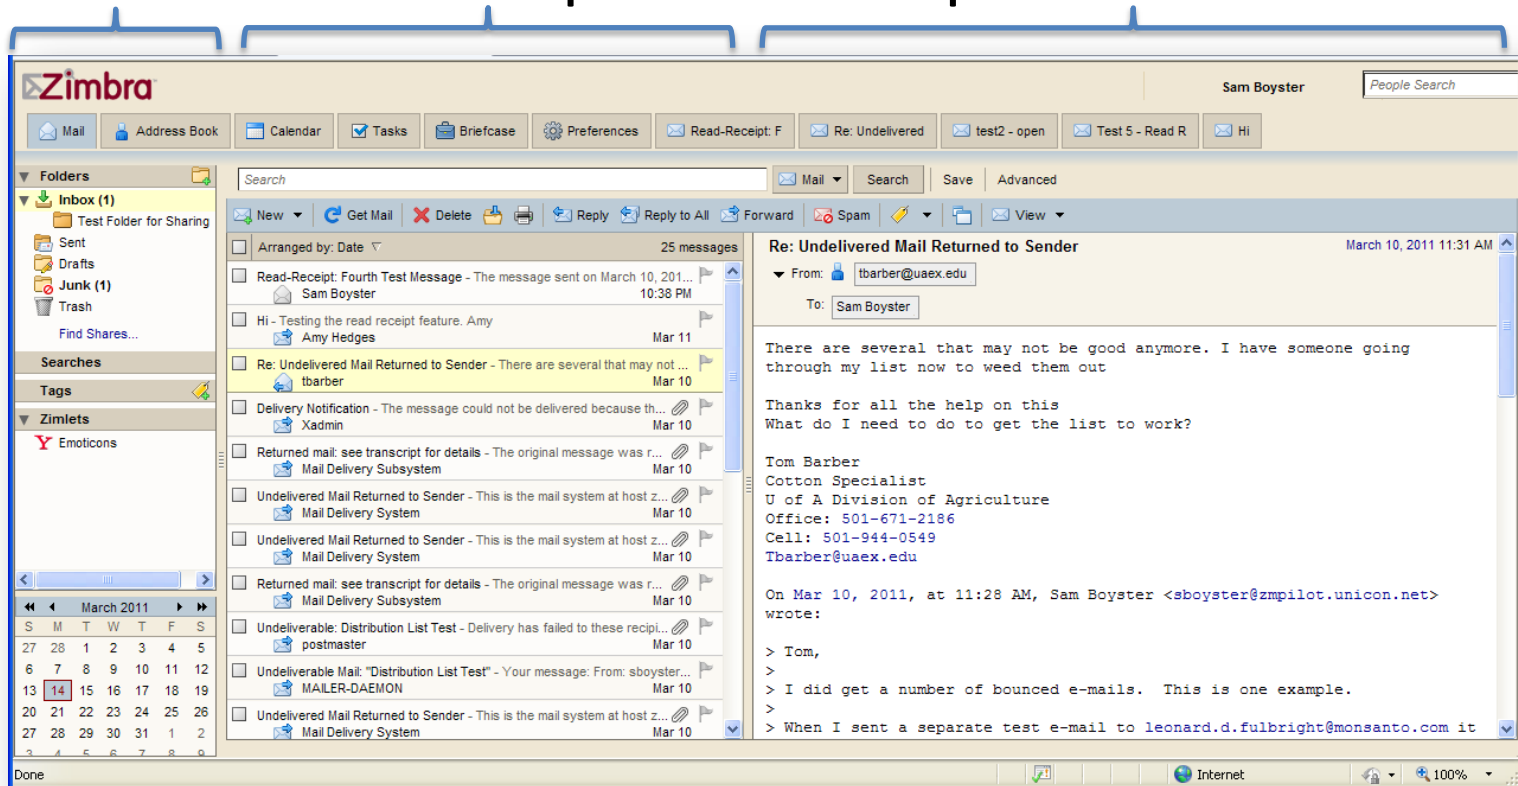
Zimbra

Sam Boyster

People Search

Mail | Address Book | Calendar | Tasks | Briefcase | Preferences | Read-Receipt: F | Re: Undelivered | test2 - open | Test 5 - Read R | Hi

Folders
Inbox (1)
Test Folder for Sharing
Sent
Drafts
Junk (1)
Trash
Find Shares...
Searches
Tags
Zimlets
Emoticons

March 2011

| S | M | T | W | T | F | S |
|---|---|---|---|---|---|---|
| 27 | 28 | 1 | 2 | 3 | 4 | 5 |
| 6 | 7 | 8 | 9 | 10 | 11 | 12 |
| 13 | 14 | 15 | 16 | 17 | 18 | 19 |
| 20 | 21 | 22 | 23 | 24 | 25 | 26 |
| 27 | 28 | 29 | 30 | 31 | 1 | 2 |

Search | Mail | Search | Save | Advanced

New | Get Mail | Delete | Reply | Reply to All | Forward | Spam | View

Arranged by: Date 25 messages

Read-Receipt: Fourth Test Message - The message sent on March 10, 201... Sam Boyster 10:38 PM
Hi - Testing the read receipt feature. Amy Amy Hedges Mar 11
Re: Undelivered Mail Returned to Sender - There are several that may not ... tbarber Mar 10
Delivery Notification - The message could not be delivered because th... Xadmin Mar 10
Returned mail: see transcript for details - The original message was r... Mail Delivery Subsystem Mar 10
Undelivered Mail Returned to Sender - This is the mail system at host z... Mail Delivery System Mar 10
Undelivered Mail Returned to Sender - This is the mail system at host z... Mail Delivery System Mar 10
Returned mail: see transcript for details - The original message was r... Mail Delivery Subsystem Mar 10
Undeliverable: Distribution List Test - Delivery has failed to these recipi... postmaster Mar 10
Undeliverable Mail: "Distribution List Test" - Your message: From: sboyster... MAILER-DAEMON Mar 10
Undelivered Mail Returned to Sender - This is the mail system at host z... Mail Delivery System Mar 10

Re: Undelivered Mail Returned to Sender March 10, 2011 11:31 AM
From: tbarber@uaex.edu
To: Sam Boyster

There are several that may not be good anymore. I have someone going through my list now to weed them out

Thanks for all the help on this
What do I need to do to get the list to work?

Tom Barber
Cotton Specialist
U of A Division of Agriculture
Office: 501-671-2186
Cell: 501-944-0549
Tbarber@uaex.edu

On Mar 10, 2011, at 11:28 AM, Sam Boyster <sboyster@zmpilot.unicon.net> wrote:

> Tom,
>
> I did get a number of bounced e-mails. This is one example.
>
> When I sent a separate test e-mail to leonard.d.fulbright@monsanto.com it

Done Internet 100%